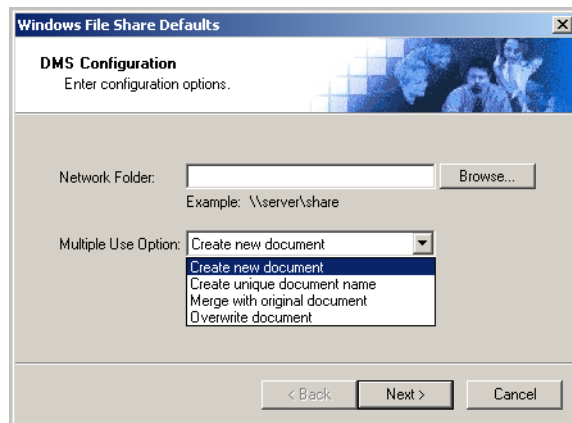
Windows File Share Defaults

DMS Configuration
Enter configuration options.

Network Folder:
Browse...
Example: \\server\share

Multiple Use Option: Create new document
Create new document
Create unique document name
Merge with original document
Overwrite document

< Back
Next >
Cancel